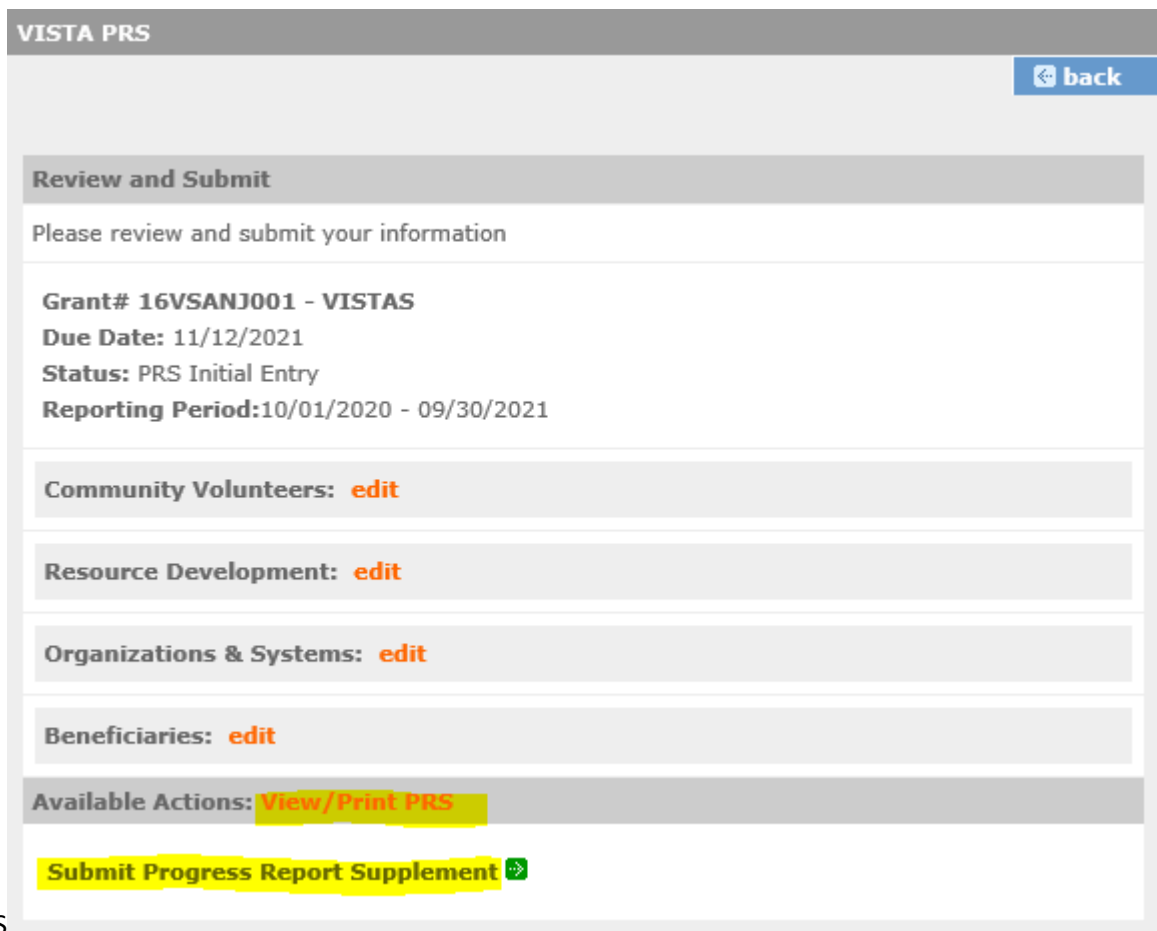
VISTA PRS

back

Review and Submit

Please review and submit your information

Grant# 16VSANJ001 - VISTAS
Due Date: 11/12/2021
Status: PRS Initial Entry
Reporting Period:10/01/2020 - 09/30/2021

Community Volunteers: edit

Resource Development: edit

Organizations & Systems: edit

Beneficiaries: edit

Available Actions: View/Print PRS

Submit Progress Report Supplement